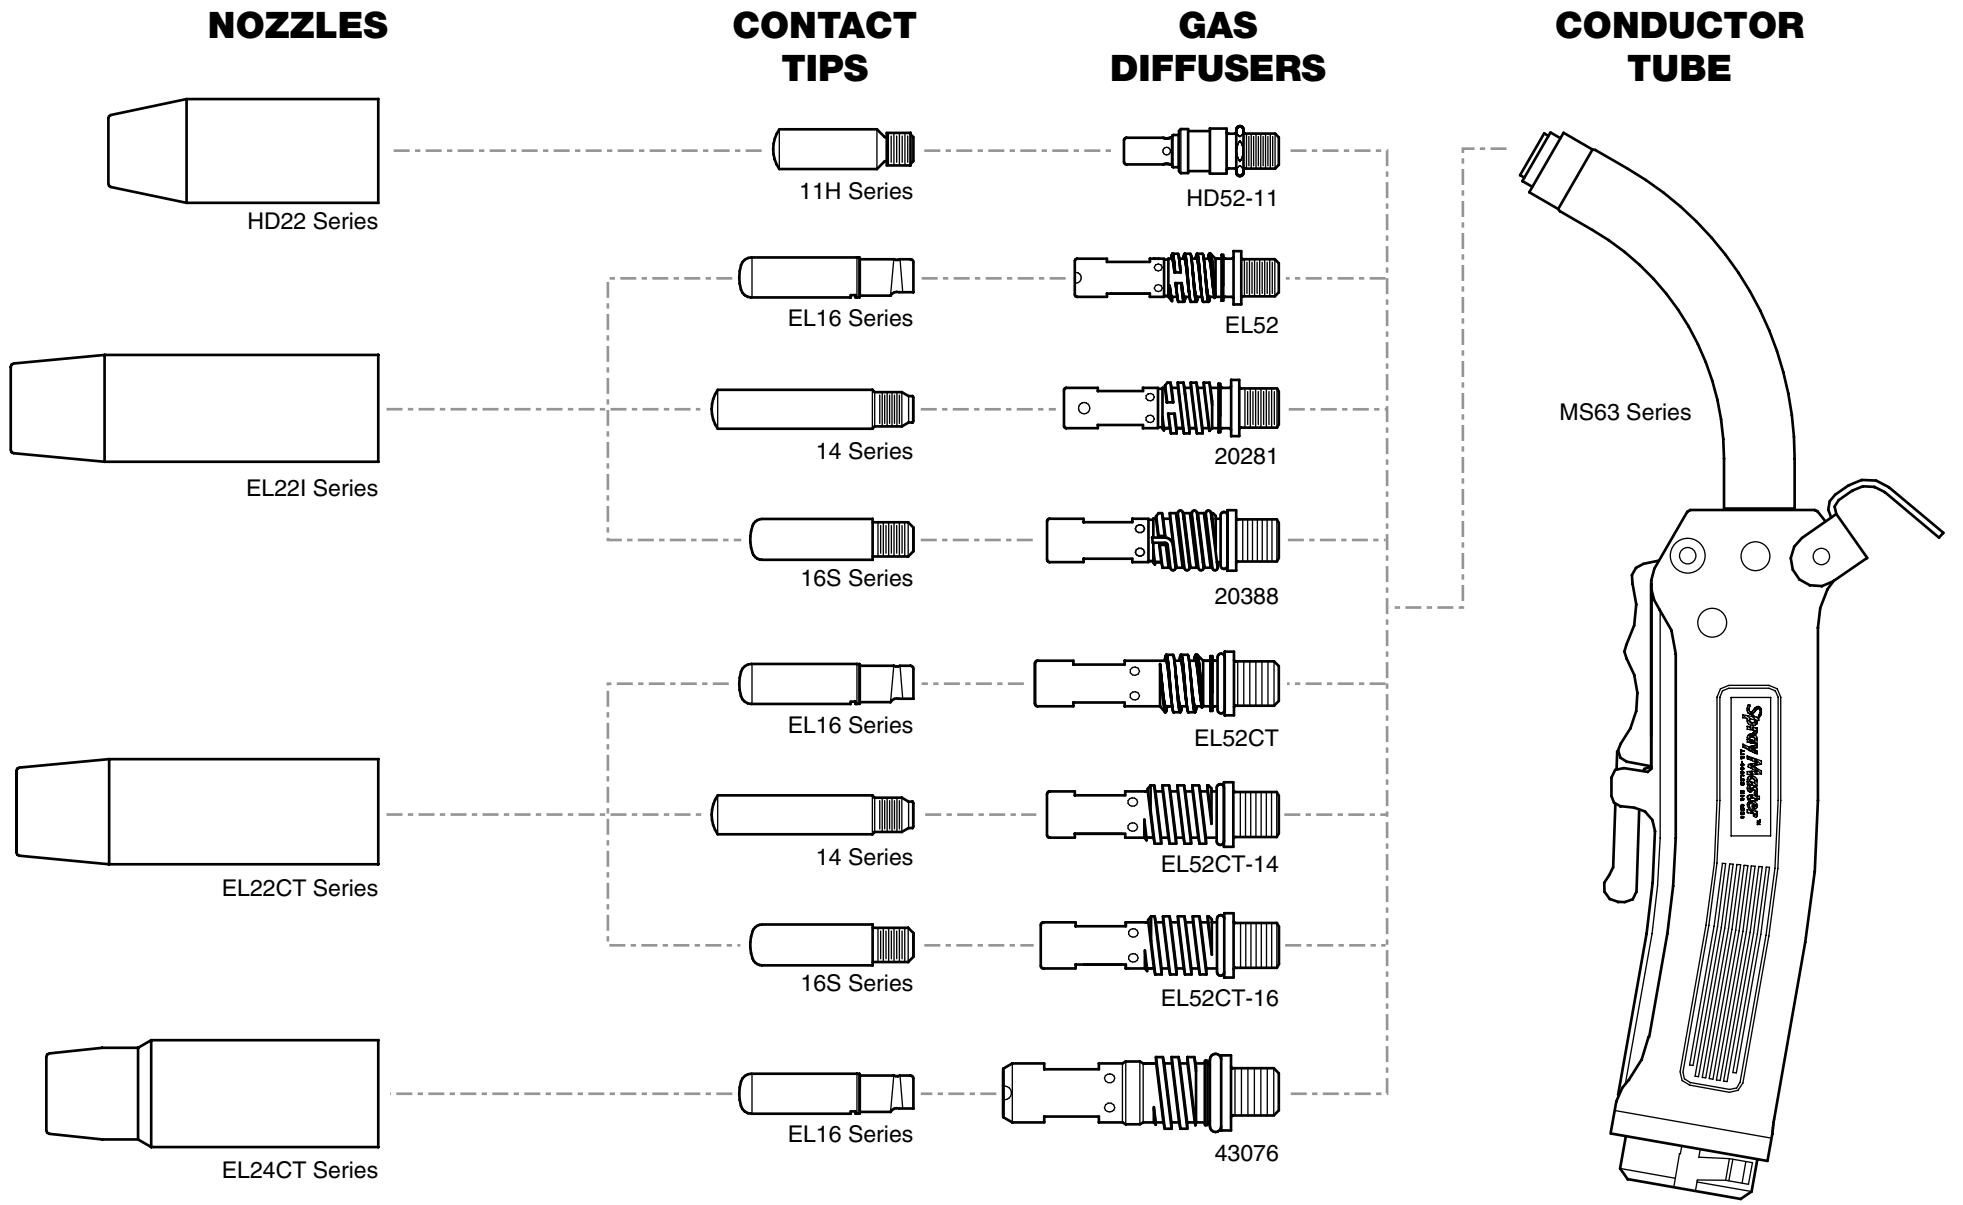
NOZZLES

CONTACT TIPS

GAS DIFFUSERS

CONDUCTOR TUBE

HD22 Series

11H Series

HD52-11

EL16 Series

EL52

EL22I Series

14 Series

20281

MS63 Series

16S Series

20388

EL16 Series

EL52CT

Spray Master

EL22CT Series

14 Series

EL52CT-14

16S Series

EL52CT-16

EL24CT Series

EL16 Series

43076